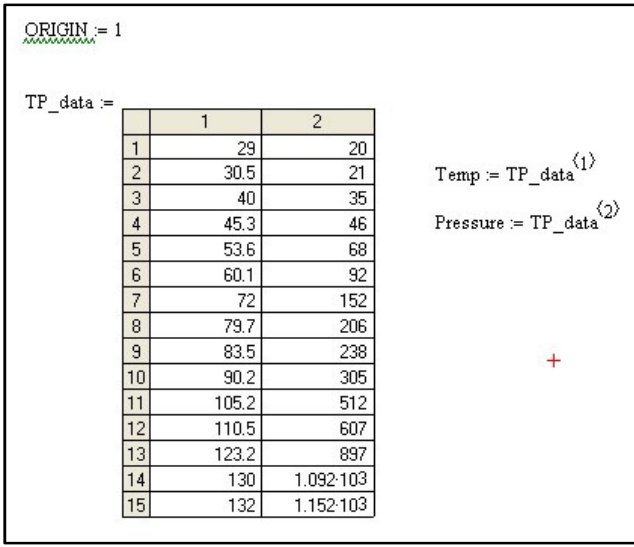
ORIGIN := 1

TP_data :=

| | 1 | 2 |
|---|---|---|
| 1 | 29 | 20 |
| 2 | 30.5 | 21 |
| 3 | 40 | 35 |
| 4 | 45.3 | 46 |
| 5 | 53.6 | 68 |
| 6 | 60.1 | 92 |
| 7 | 72 | 152 |
| 8 | 79.7 | 206 |
| 9 | 83.5 | 238 |
| 10 | 90.2 | 305 |
| 11 | 105.2 | 512 |
| 12 | 110.5 | 607 |
| 13 | 123.2 | 897 |
| 14 | 130 | $1.092 \cdot 10^3$ |
| 15 | 132 | $1.152 \cdot 10^3$ |

Temp := $TP\_data^{\langle 1 \rangle}$

Pressure := $TP\_data^{\langle 2 \rangle}$